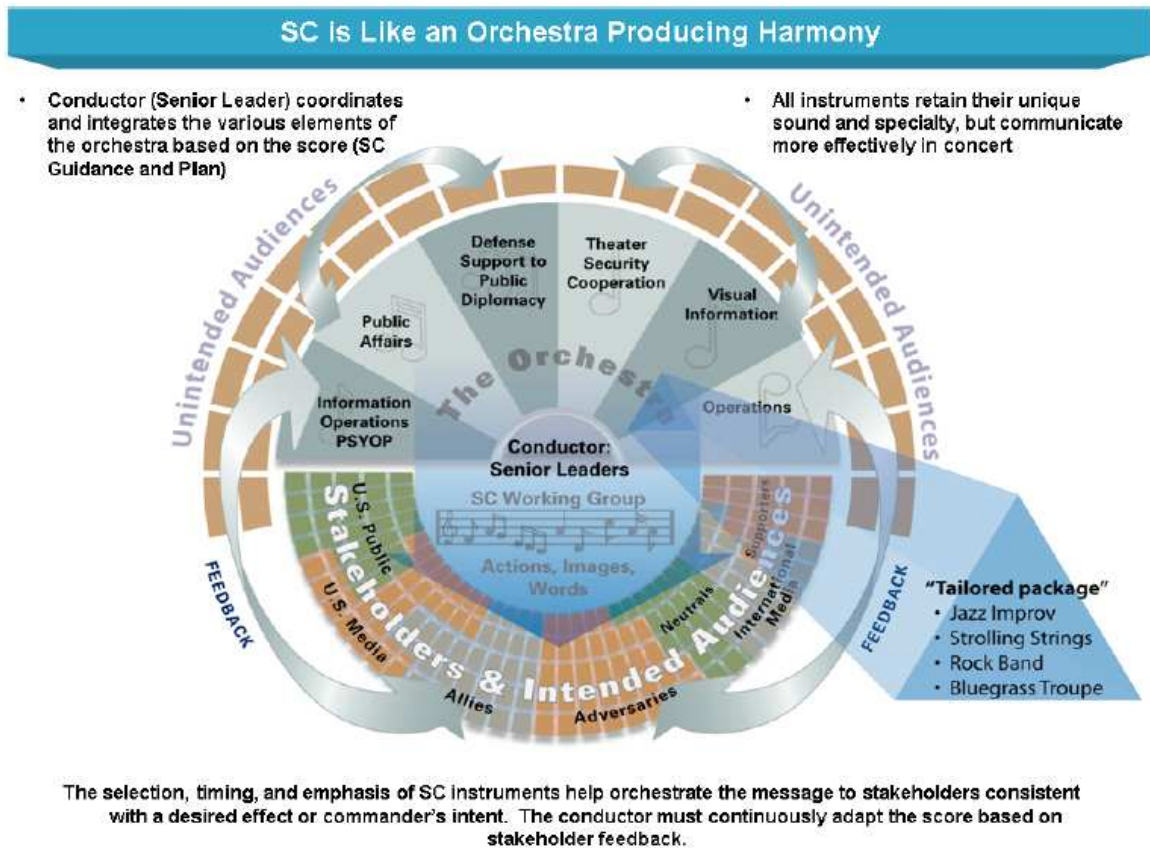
SC is Like an Orchestra Producing Harmony

• Conductor (Senior Leader) coordinates and integrates the various elements of the orchestra based on the score (SC Guidance and Plan)

• All instruments retain their unique sound and specialty, but communicate more effectively in concert

Unintended Audiences

Unintended Audiences

Defense Support to Public Diplomacy

Theater Security Cooperation

Public Affairs

Visual Information

The Orchestra

Information Operations PSYOP

Operations

Conductor: Senior Leaders

SC Working Group

Actions, Images, Words

U.S. Public

U.S. Media

Allies

Adversaries

Neutrals

International Media

Supporters

Stakeholders & Intended Audiences

FEEDBACK

FEEDBACK

"Tailored package"
• Jazz Improv
• Strolling Strings
• Rock Band
• Bluegrass Troupe

The selection, timing, and emphasis of SC instruments help orchestrate the message to stakeholders consistent with a desired effect or commander's intent. The conductor must continuously adapt the score based on stakeholder feedback.